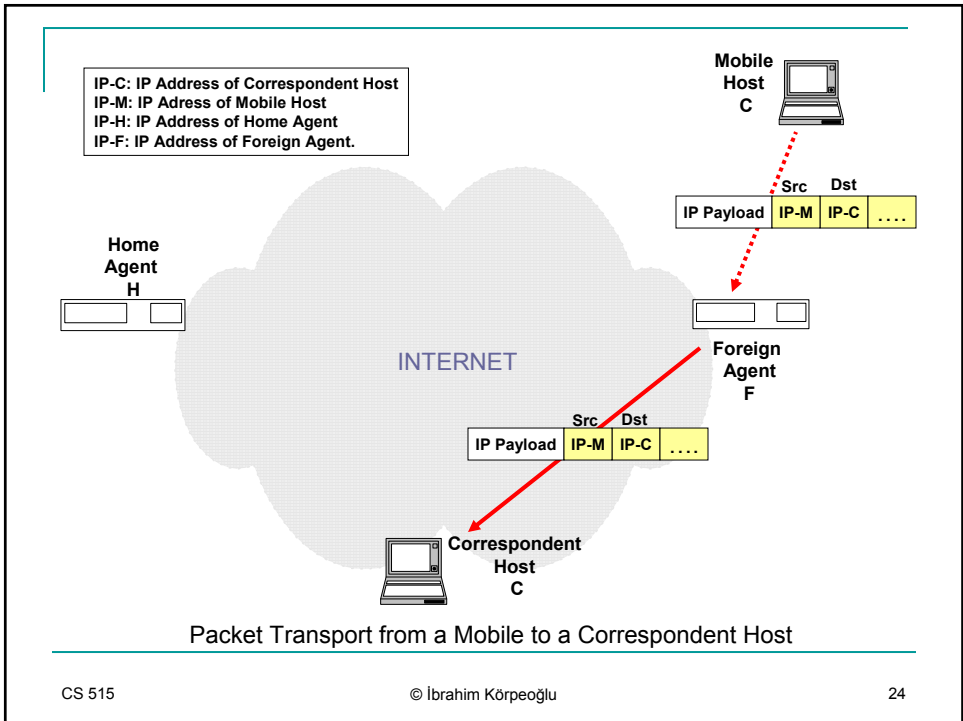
IP-C: IP Address of Correspondent Host
IP-M: IP Adress of Mobile Host
IP-H: IP Address of Home Agent
IP-F: IP Address of Foreign Agent.

Mobile Host C

| IP Payload | Src IP-M | Dst IP-C | .... |
|---|---|---|---|

Home Agent H

INTERNET

Foreign Agent F

| IP Payload | Src IP-M | Dst IP-C | .... |
|---|---|---|---|

Correspondent Host C

Packet Transport from a Mobile to a Correspondent Host

CS 515

© İbrahim Körpeoğlu

24